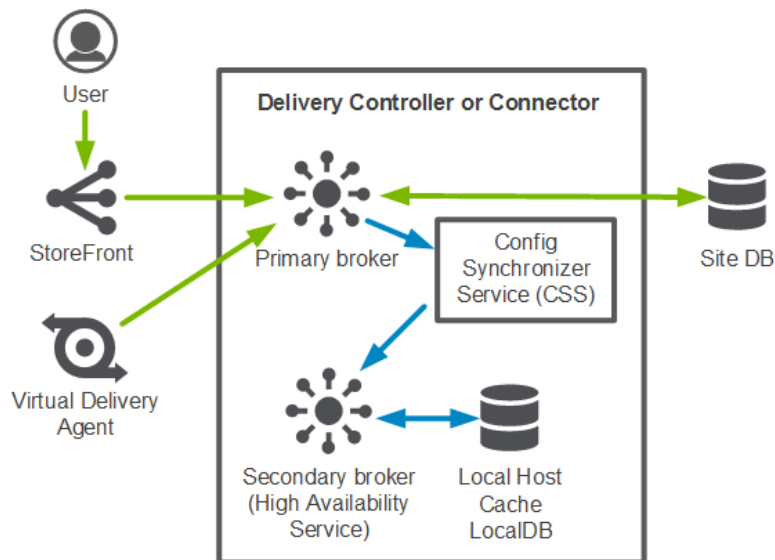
User

StoreFront

Virtual Delivery Agent

Delivery Controller or Connector

Primary broker

Config Synchronizer Service (CSS)

Site DB

Secondary broker (High Availability Service)

Local Host Cache LocalDB